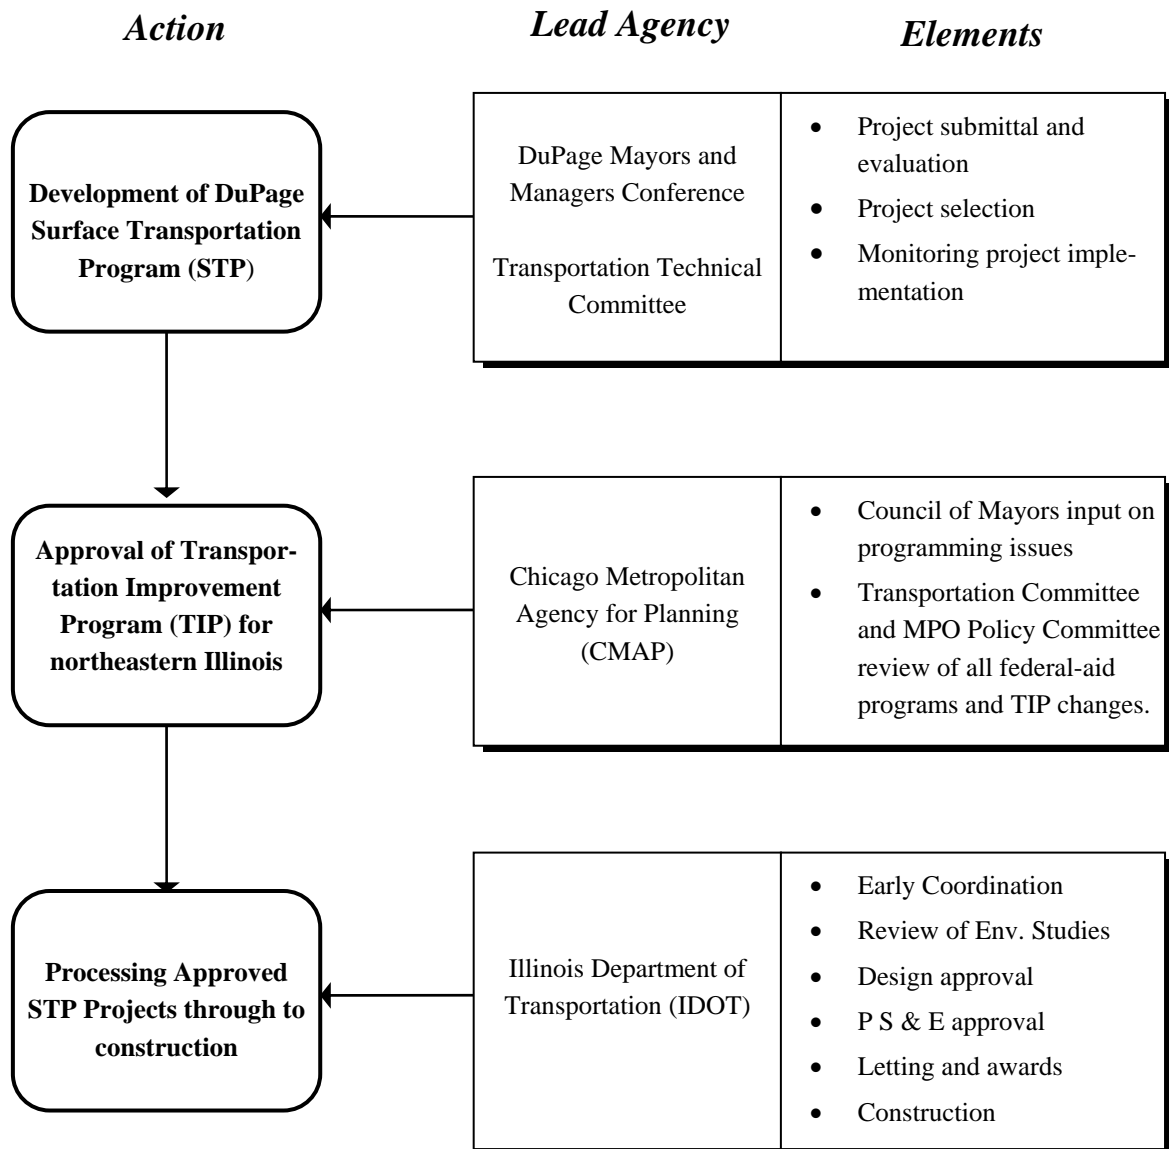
Action

Lead Agency

Elements

Development of DuPage Surface Transportation Program (STP)

DuPage Mayors and Managers Conference

Transportation Technical Committee

- Project submittal and evaluation
- Project selection
- Monitoring project implementation

Approval of Transportation Improvement Program (TIP) for northeastern Illinois

Chicago Metropolitan Agency for Planning (CMAP)

- Council of Mayors input on programming issues
- Transportation Committee and MPO Policy Committee review of all federal-aid programs and TIP changes.

Processing Approved STP Projects through to construction

Illinois Department of Transportation (IDOT)

- Early Coordination
- Review of Env. Studies
- Design approval
- P S & E approval
- Letting and awards
- Construction